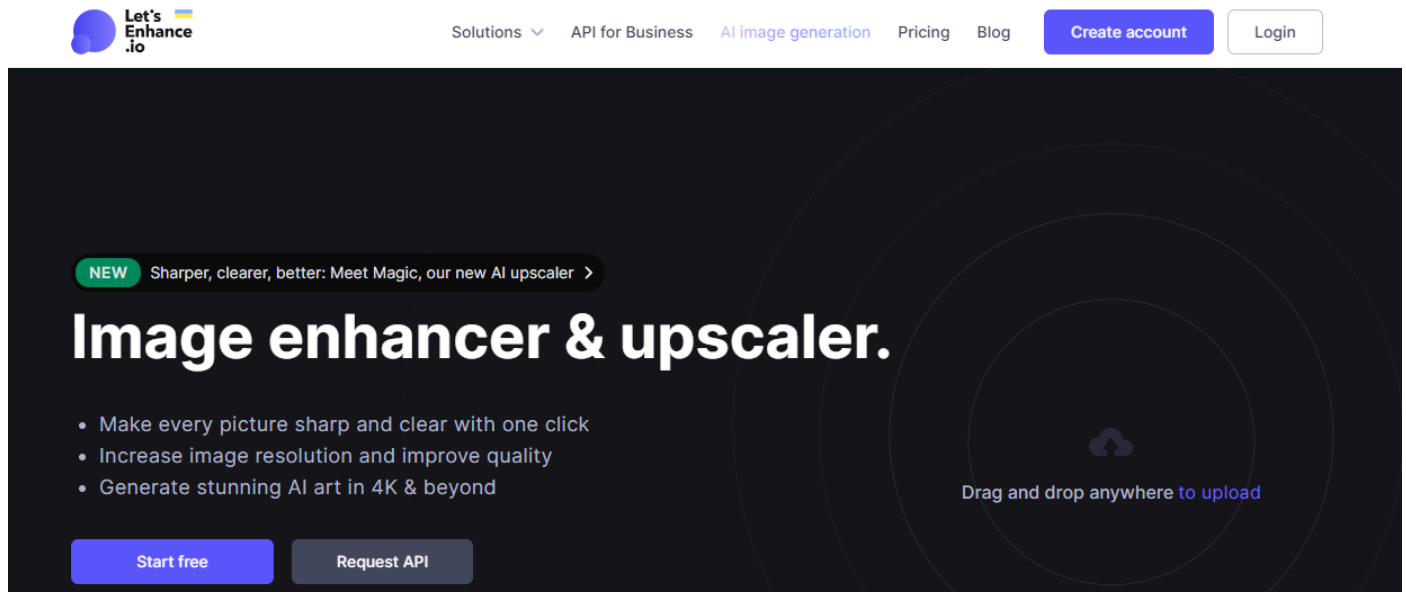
Let's Enhance .io

Solutions

API for Business

AI image generation

Pricing

Blog

Create account

Login

NEW Sharper, clearer, better: Meet Magic, our new AI upscaler

Image enhancer & upscaler.

• Make every picture sharp and clear with one click
• Increase image resolution and improve quality
• Generate stunning AI art in 4K & beyond

Start free

Request API

Drag and drop anywhere to upload